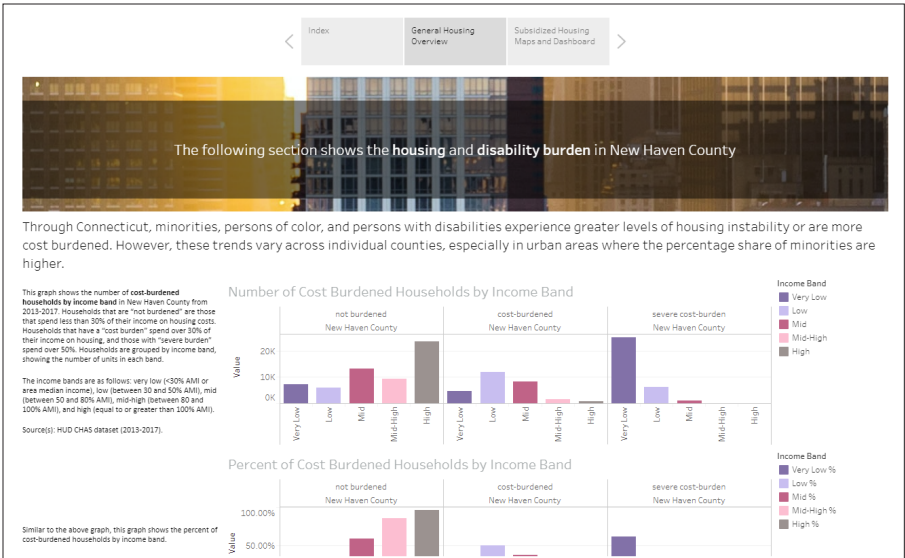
Index

General Housing Overview

Subsidized Housing Maps and Dashboard

The following section shows the **housing** and **disability burden** in New Haven County

Through Connecticut, minorities, persons of color, and persons with disabilities experience greater levels of housing instability or are more cost burdened. However, these trends vary across individual counties, especially in urban areas where the percentage share of minorities are higher.

This graph shows the number of **cost-burdened households by income band** in New Haven County from 2013-2017. Households that are "not burdened" are those that spend less than 30% of their income on housing costs. Households that have a "cost burden" spend over 30% of their income on housing, and those with "severe burden" spend over 50%. Households are grouped by income band, showing the number of units in each band.

The income bands are as follows: very low (<30% AMI or area median income), low (between 30 and 50% AMI), mid (between 50 and 80% AMI), mid-high (between 80 and 100% AMI), and high (equal to or greater than 100% AMI).

Source(s): HUD CHAS dataset (2013-2017).

Number of Cost Burdened Households by Income Band

| not burdened | cost-burdened | severe cost-burden |
|---|---|---|
| New Haven County | New Haven County | New Haven County |

Value

20K

10K

0K

Very Low Low Mid Mid-High High

Very Low Low Mid Mid-High High

Very Low Low Mid Mid-High High

Income Band

Very Low

Low

Mid

Mid-High

High

Percent of Cost Burdened Households by Income Band

| not burdened | cost-burdened | severe cost-burden |
|---|---|---|
| New Haven County | New Haven County | New Haven County |

100.00%

50.00%

Value

Similar to the above graph, this graph shows the percent of cost-burdened households by income band.

Income Band

Very Low %

Low %

Mid %

Mid-High %

High %